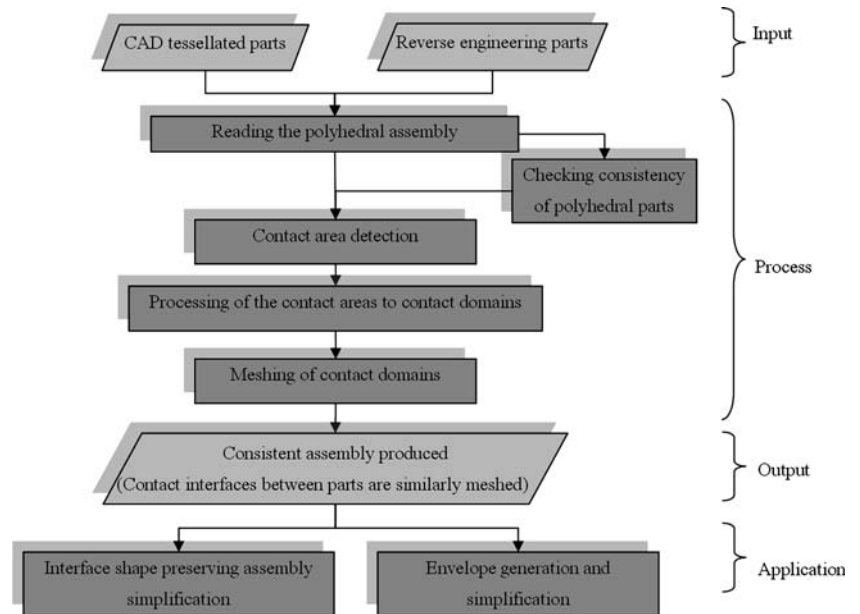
CAD tessellated parts

Reverse engineering parts

Input

Reading the polyhedral assembly

Checking consistency of polyhedral parts

Contact area detection

Processing of the contact areas to contact domains

Meshing of contact domains

Process

Consistent assembly produced (Contact interfaces between parts are similarly meshed)

Output

Interface shape preserving assembly simplification

Envelope generation and simplification

Application